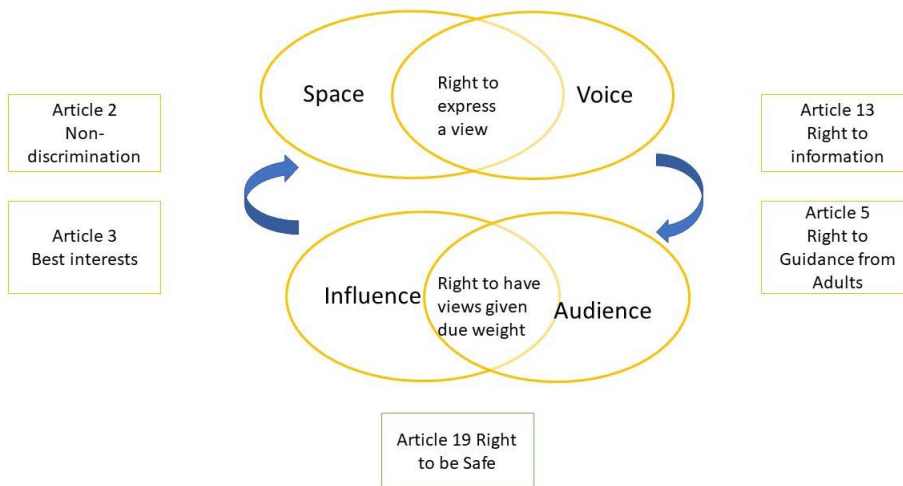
Article 2
Non-discrimination

Article 3
Best interests

Space

Right to express a view

Voice

Article 13
Right to information

Article 5
Right to Guidance from Adults

Influence

Right to have views given due weight

Audience

Article 19 Right to be Safe